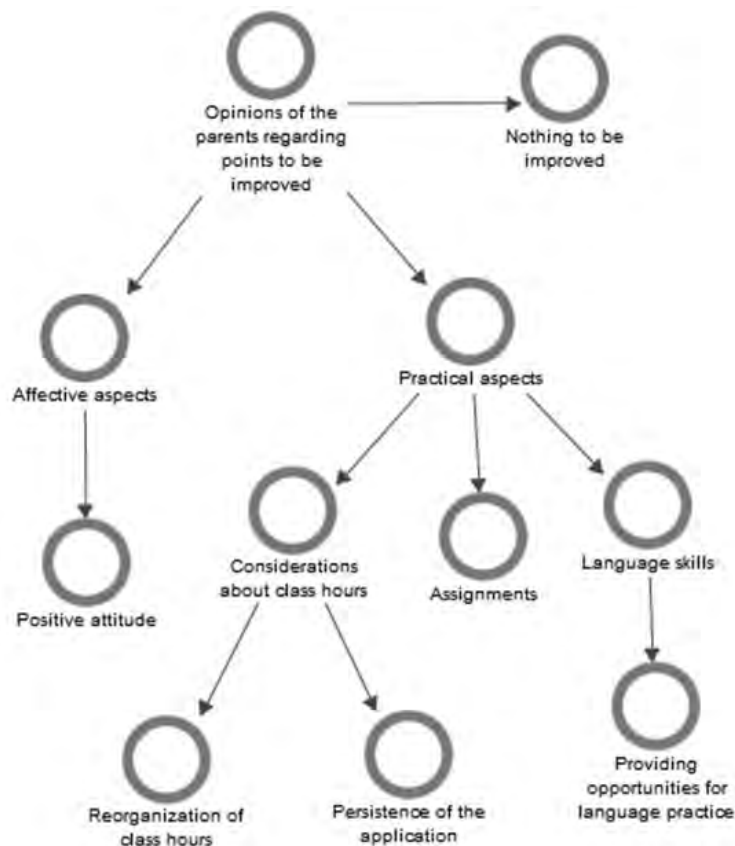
Opinions of the parents regarding points to be improved

Nothing to be improved

Affective aspects

Practical aspects

Positive attitude

Considerations about class hours

Assignments

Language skills

Reorganization of class hours

Persistence of the application

Providing opportunities for language practice